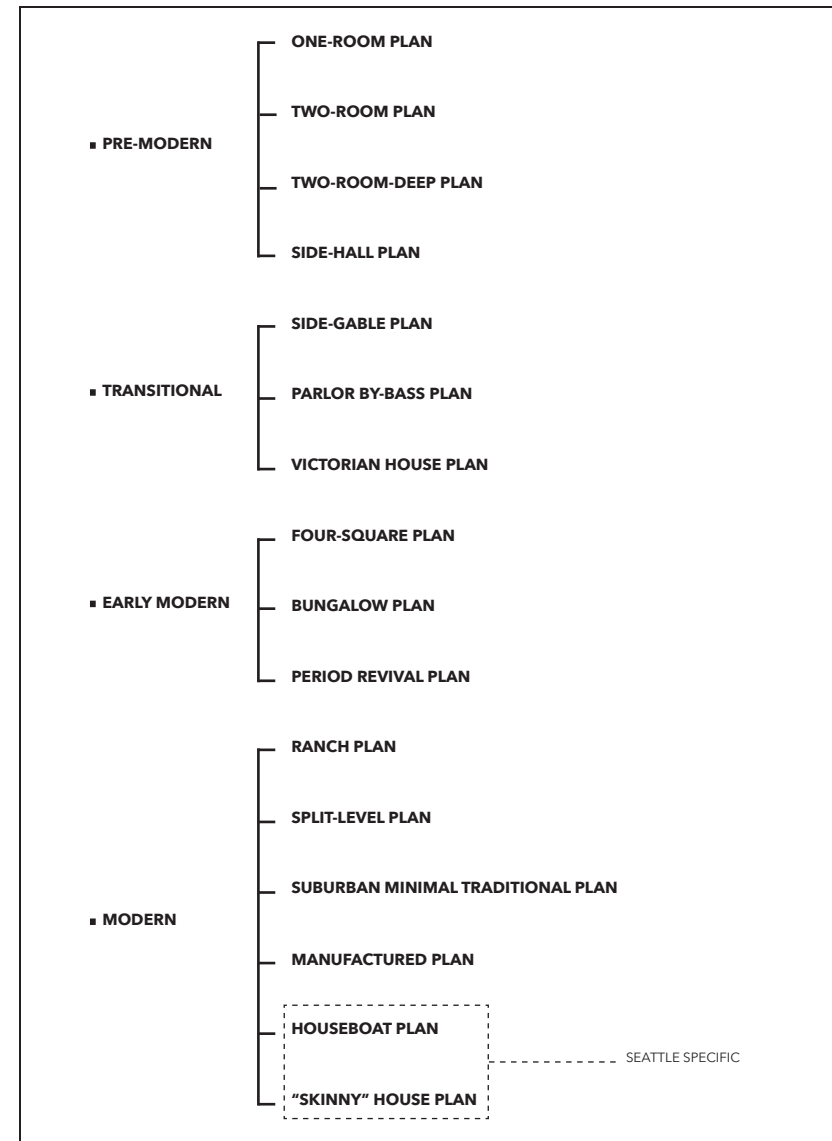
PRE-MODERN

ONE-ROOM PLAN

TWO-ROOM PLAN

TWO-ROOM-DEEP PLAN

SIDE-HALL PLAN

TRANSITIONAL

SIDE-GABLE PLAN

PARLOR BY-BASS PLAN

VICTORIAN HOUSE PLAN

EARLY MODERN

FOUR-SQUARE PLAN

BUNGALOW PLAN

PERIOD REVIVAL PLAN

MODERN

RANCH PLAN

SPLIT-LEVEL PLAN

SUBURBAN MINIMAL TRADITIONAL PLAN

MANUFACTURED PLAN

HOUSEBOAT PLAN

"SKINNY" HOUSE PLAN

SEATTLE SPECIFIC